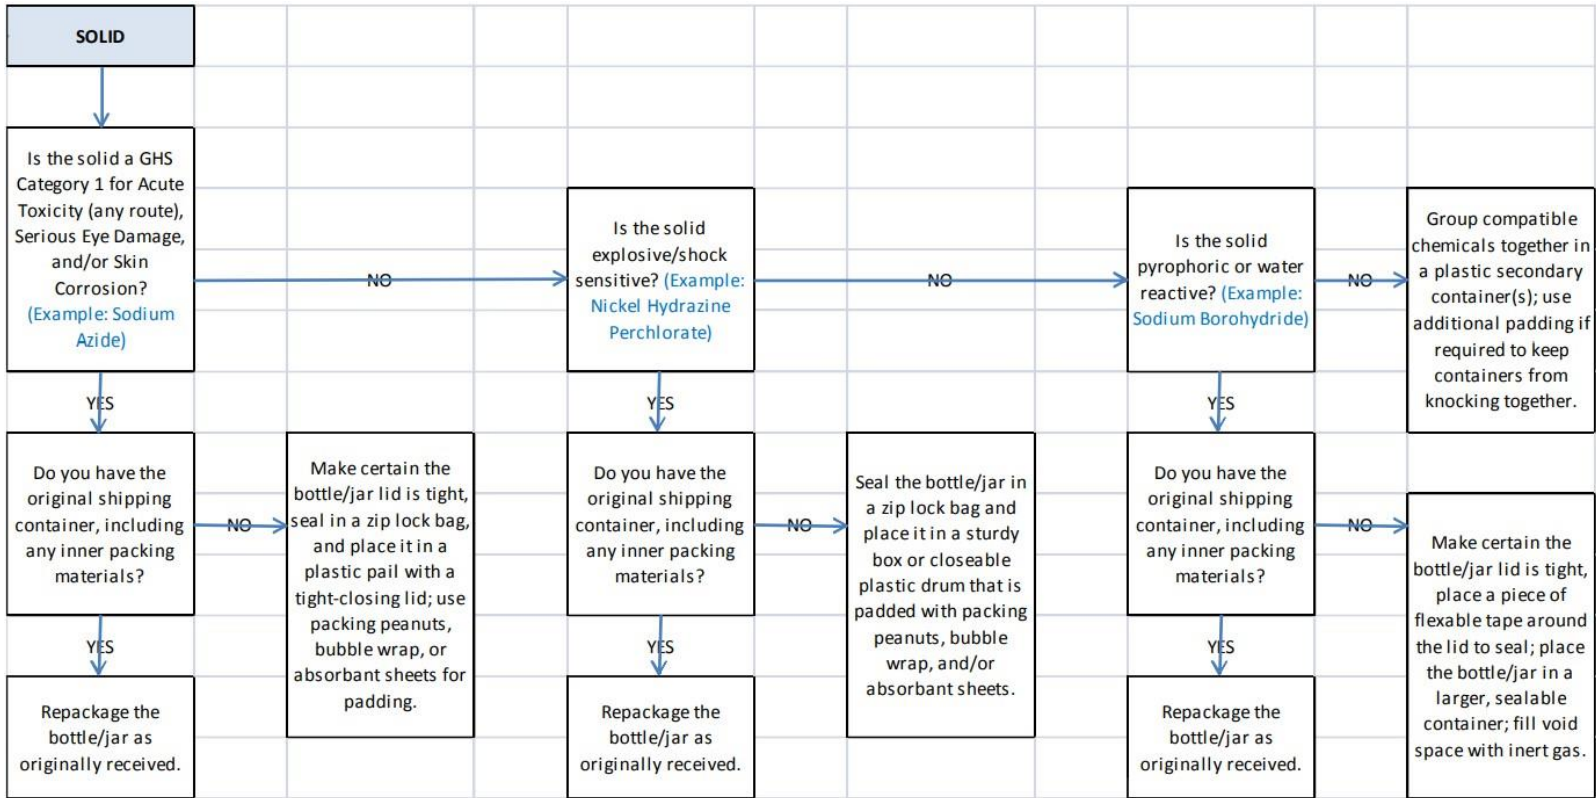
SOLID

Is the solid a GHS Category 1 for Acute Toxicity (any route), Serious Eye Damage, and/or Skin Corrosion? (Example: Sodium Azide)

NO

Is the solid explosive/shock sensitive? (Example: Nickel Hydrazine Perchlorate)

NO

Is the solid pyrophoric or water reactive? (Example: Sodium Borohydride)

NO

Group compatible chemicals together in a plastic secondary container(s); use additional padding if required to keep containers from knocking together.

YES

Do you have the original shipping container, including any inner packing materials?

NO

Make certain the bottle/jar lid is tight, seal in a zip lock bag, and place it in a plastic pail with a tight-closing lid; use packing peanuts, bubble wrap, or absorbant sheets for padding.

YES

Repackage the bottle/jar as originally received.

YES

Do you have the original shipping container, including any inner packing materials?

NO

Seal the bottle/jar in a zip lock bag and place it in a sturdy box or closeable plastic drum that is padded with packing peanuts, bubble wrap, and/or absorbant sheets.

YES

Repackage the bottle/jar as originally received.

YES

Do you have the original shipping container, including any inner packing materials?

NO

Make certain the bottle/jar lid is tight, place a piece of flexable tape around the lid to seal; place the bottle/jar in a larger, sealable container; fill void space with inert gas.

YES

Repackage the bottle/jar as originally received.